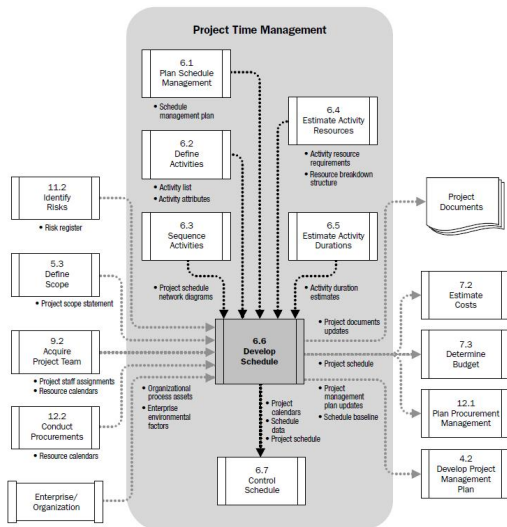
Project Time Management

6.1
Plan Schedule Management

• Schedule management plan

6.4
Estimate Activity Resources

• Activity resource requirements
• Resource breakdown structure

6.2
Define Activities

• Activity list
• Activity attributes

11.2
Identify Risks

• Risk register

Project Documents

6.3
Sequence Activities

6.5
Estimate Activity Durations

5.3
Define Scope

• Project scope statement

• Project schedule network diagrams

• Activity duration estimates

7.2
Estimate Costs

• Project documents updates

9.2
Acquire Project Team

6.6
Develop Schedule

• Project schedule

7.3
Determine Budget

• Project staff assignments
• Resource calendars

• Organizational process assets
• Enterprise environmental factors

• Project management plan updates
• Schedule baseline

12.1
Plan Procurement Management

12.2
Conduct Procurements

• Project calendars
• Schedule data
• Project schedule

• Resource calendars

4.2
Develop Project Management Plan

6.7
Control Schedule

Enterprise/ Organization